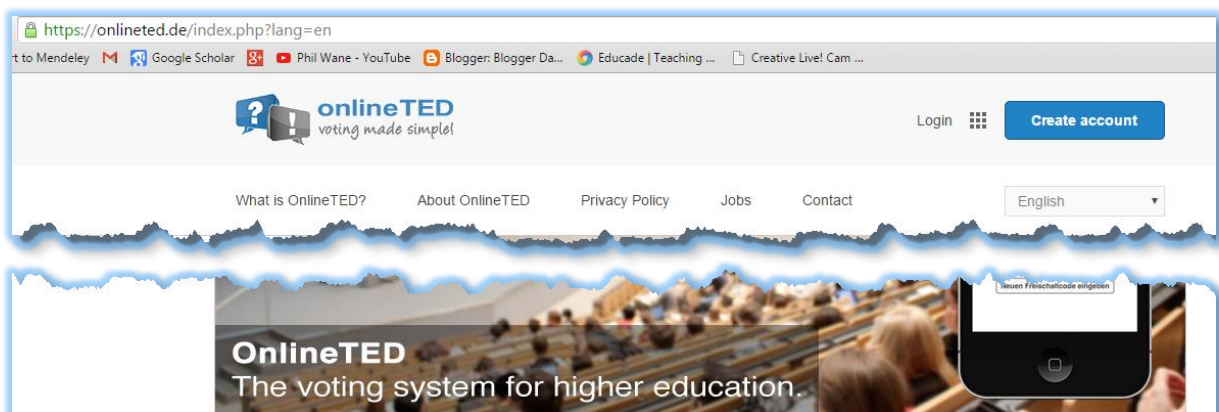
https://onlineted.de/index.php?lang=en

t to Mendeley Google Scholar Phil Wane - YouTube Blogger: Blogger Da... Educade | Teaching ... Creative Live! Cam ...

onlineTED
voting made simple!

Login Create account

What is OnlineTED? About OnlineTED Privacy Policy Jobs Contact English

Neuen Freischaltcode eingeben

OnlineTED
The voting system for higher education.